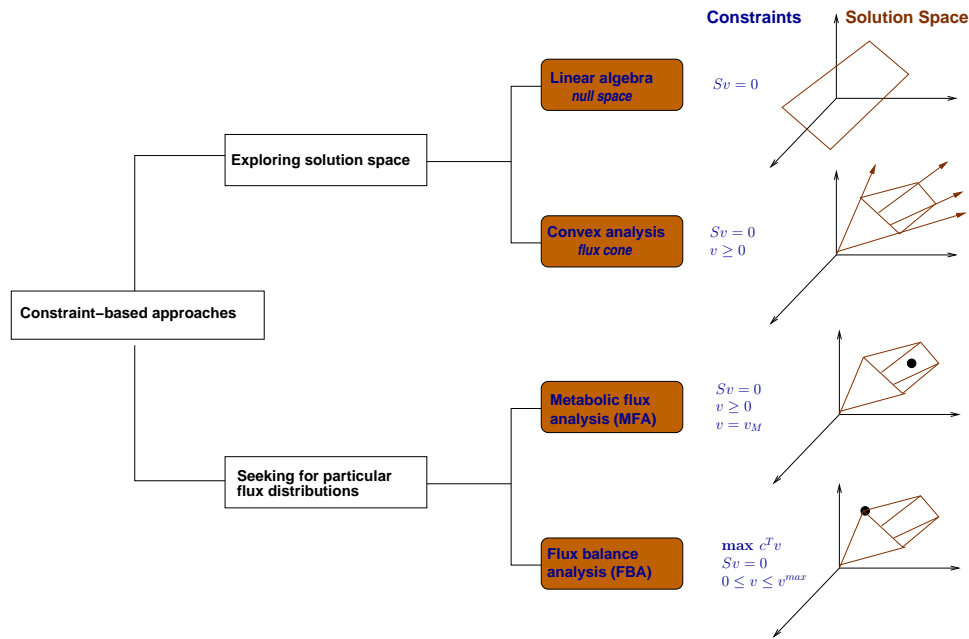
Constraints

Solution Space

Constraint-based approaches

Exploring solution space

Seeking for particular flux distributions

Linear algebra
null space

$Sv = 0$

Convex analysis
flux cone

$Sv = 0$
$v \geq 0$

Metabolic flux analysis (MFA)

$Sv = 0$
$v \geq 0$
$v = v_M$

Flux balance analysis (FBA)

$\max c^T v$
$Sv = 0$
$0 \leq v \leq v^{max}$